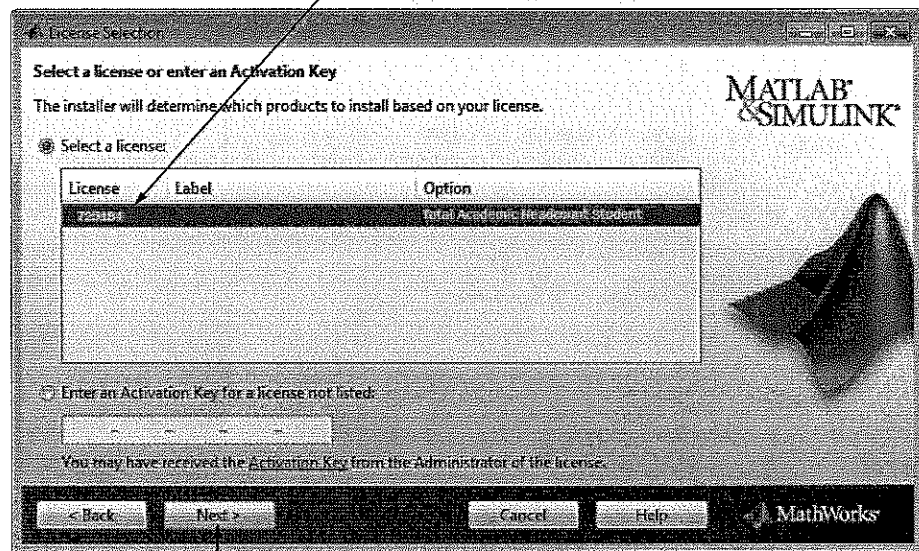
License Selection

Select a license or enter an Activation Key

The installer will determine which products to install based on your license.

MATLAB® &SIMULINK®

Select a license:

| License | Label | Option |
|---|---|---|
| 723184 | | Total Academic Headcount Student |

Enter an Activation Key for a license not listed:

- - - -

You may have received the Activation Key from the Administrator of the license.

< Back

Next >

Cancel

Help

MathWorks®